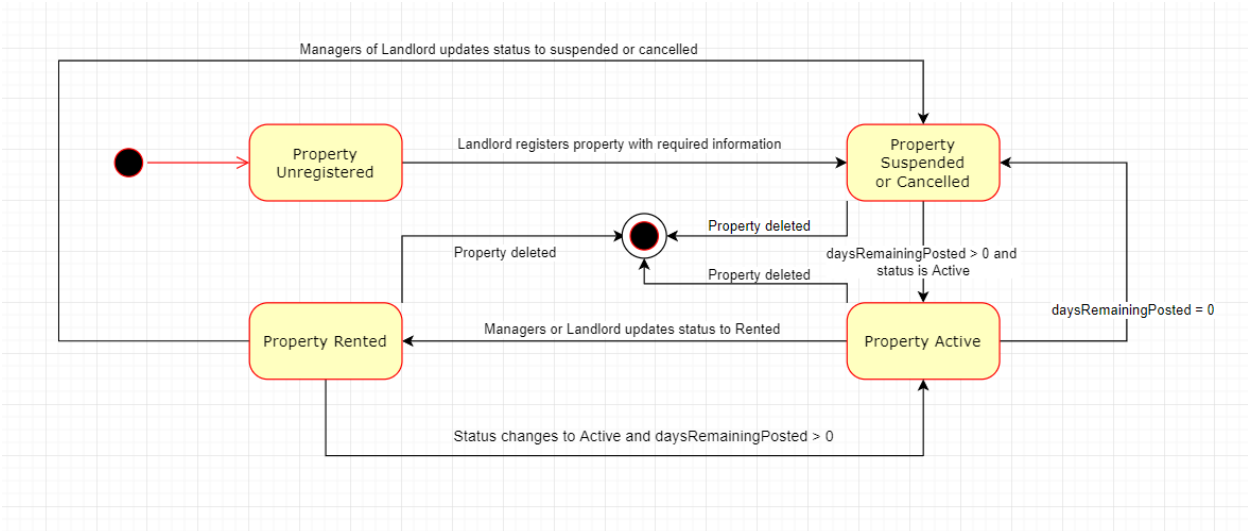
Managers of Landlord updates status to suspended or cancelled

Property Unregistered

Landlord registers property with required information

Property Suspended or Cancelled

Property deleted

Property deleted

daysRemainingPosted > 0 and status is Active

Property deleted

daysRemainingPosted = 0

Property Rented

Managers or Landlord updates status to Rented

Property Active

Status changes to Active and daysRemainingPosted > 0